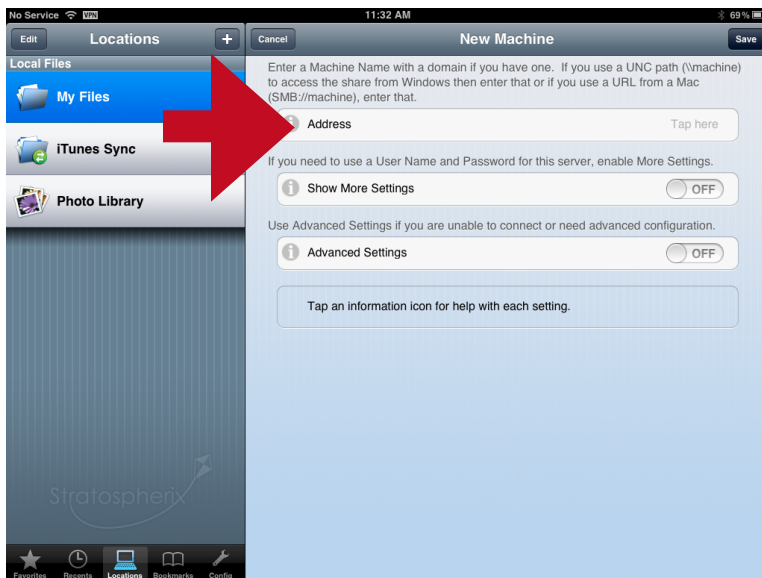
No Service VPN
11:32 AM
69 %

Edit
Locations
+
Local Files
My Files
iTunes Sync
Photo Library

Stratospherix

Favorites
Recents
Locations
Bookmarks
Config

Cancel
New Machine
Save

Enter a Machine Name with a domain if you have one. If you use a UNC path (\\machine) to access the share from Windows then enter that or if you use a URL from a Mac (SMB://machine), enter that.

Address
Tap here

If you need to use a User Name and Password for this server, enable More Settings.

Show More Settings
OFF

Use Advanced Settings if you are unable to connect or need advanced configuration.

Advanced Settings
OFF

Tap an information icon for help with each setting.